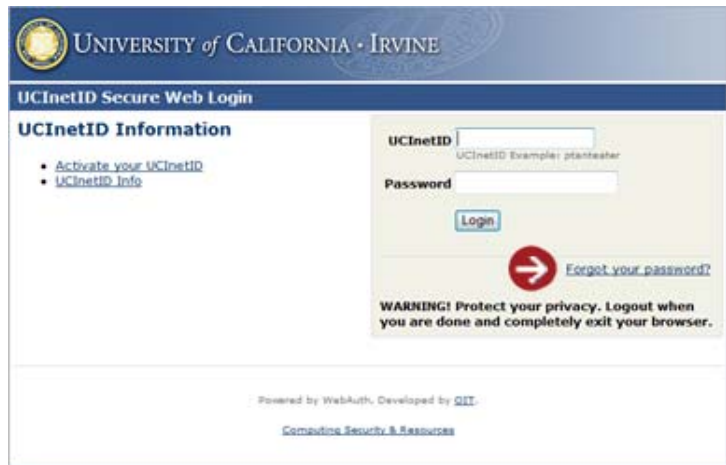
UNIVERSITY of CALIFORNIA · IRVINE

UCInetID Secure Web Login

UCInetID Information

- Activate your UCInetID
- UCInetID Info

UCInetID

UCInetID Example: ptanteater

Password

Login

Forgot your password?

WARNING! Protect your privacy. Logout when you are done and completely exit your browser.

Powered by WebAuth. Developed by OIT.

Computing Security & Resources